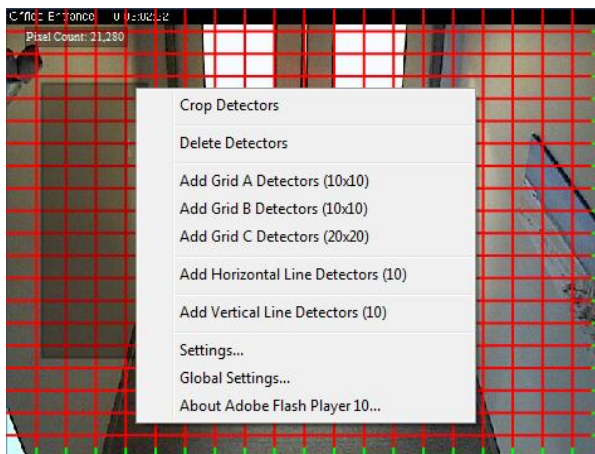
Office Entrance 0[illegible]:02:52
Pixel Count: 21,280

Crop Detectors

Delete Detectors

Add Grid A Detectors (10x10)
Add Grid B Detectors (10x10)
Add Grid C Detectors (20x20)

Add Horizontal Line Detectors (10)

Add Vertical Line Detectors (10)

Settings...
Global Settings...
About Adobe Flash Player 10...